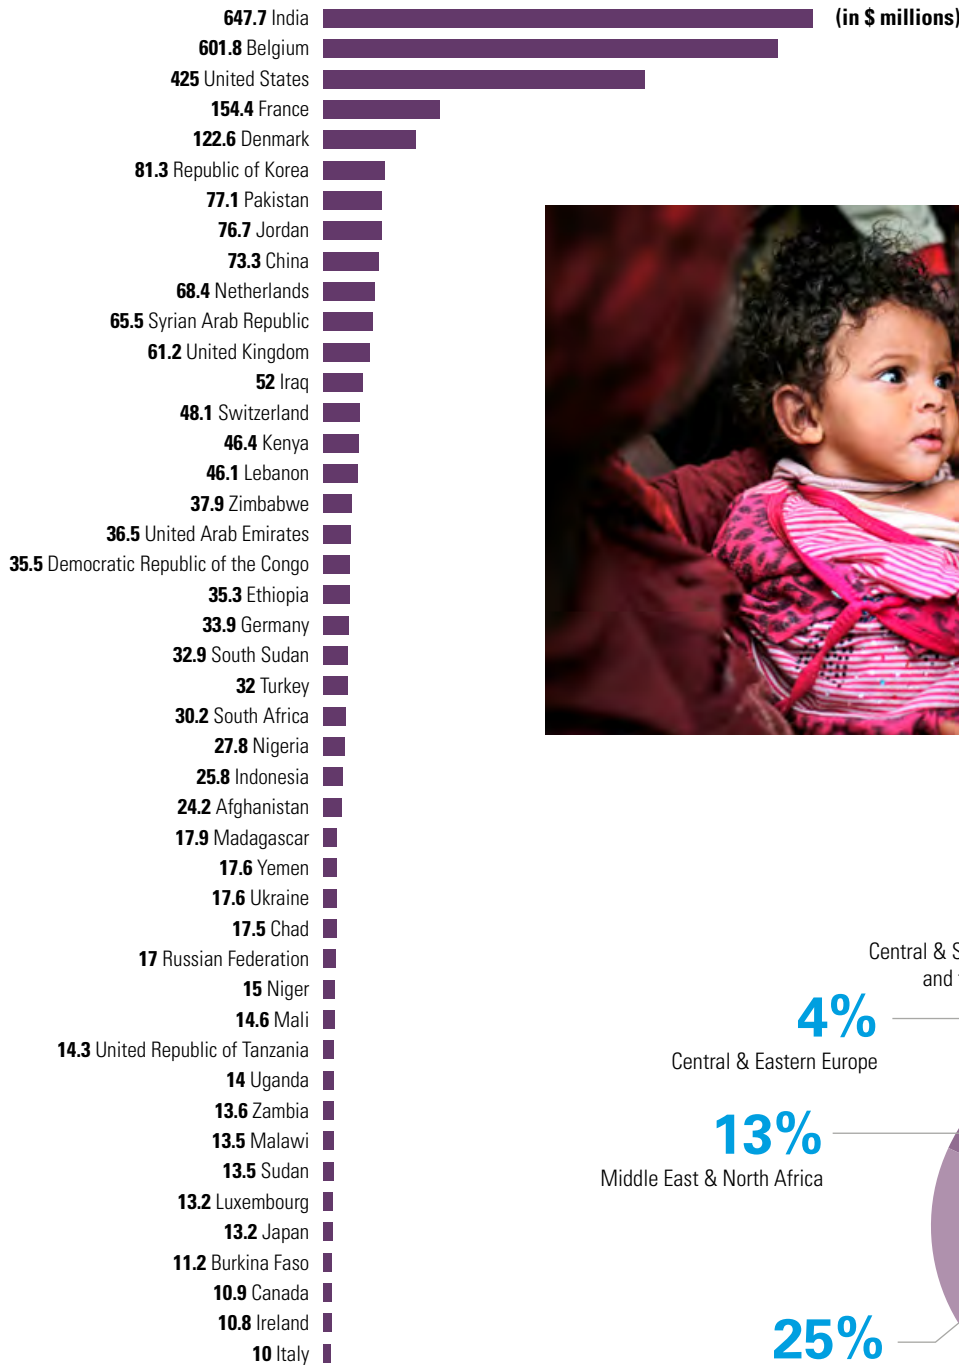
(in $ millions)

647.7 India
601.8 Belgium
425 United States
154.4 France
122.6 Denmark
81.3 Republic of Korea
77.1 Pakistan
76.7 Jordan
73.3 China
68.4 Netherlands
65.5 Syrian Arab Republic
61.2 United Kingdom
52 Iraq
48.1 Switzerland
46.4 Kenya
46.1 Lebanon
37.9 Zimbabwe
36.5 United Arab Emirates
35.5 Democratic Republic of the Congo
35.3 Ethiopia
33.9 Germany
32.9 South Sudan
32 Turkey
30.2 South Africa
27.8 Nigeria
25.8 Indonesia
24.2 Afghanistan
17.9 Madagascar
17.6 Yemen
17.6 Ukraine
17.5 Chad
17 Russian Federation
15 Niger
14.6 Mali
14.3 United Republic of Tanzania
14 Uganda
13.6 Zambia
13.5 Malawi
13.5 Sudan
13.2 Luxembourg
13.2 Japan
11.2 Burkina Faso
10.9 Canada
10.8 Ireland
10 Italy

Central & S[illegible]
and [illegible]

4%
Central & Eastern Europe

13%
Middle East & North Africa

25%